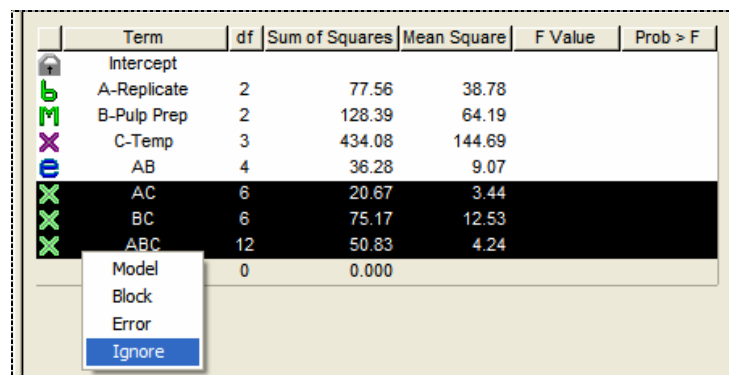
| | Term | df | Sum of Squares | Mean Square | F Value | Prob > F |
|---|---|---|---|---|---|---|
| | Intercept | | | | | |
| b | A-Replicate | 2 | 77.56 | 38.78 | | |
| M | B-Pulp Prep | 2 | 128.39 | 64.19 | | |
| X | C-Temp | 3 | 434.08 | 144.69 | | |
| e | AB | 4 | 36.28 | 9.07 | | |
| X | AC | 6 | 20.67 | 3.44 | | |
| X | BC | 6 | 75.17 | 12.53 | | |
| X | ABC | 12 | 50.83 | 4.24 | | |
| | | 0 | 0.000 | | | |

Model
Block
Error
Ignore